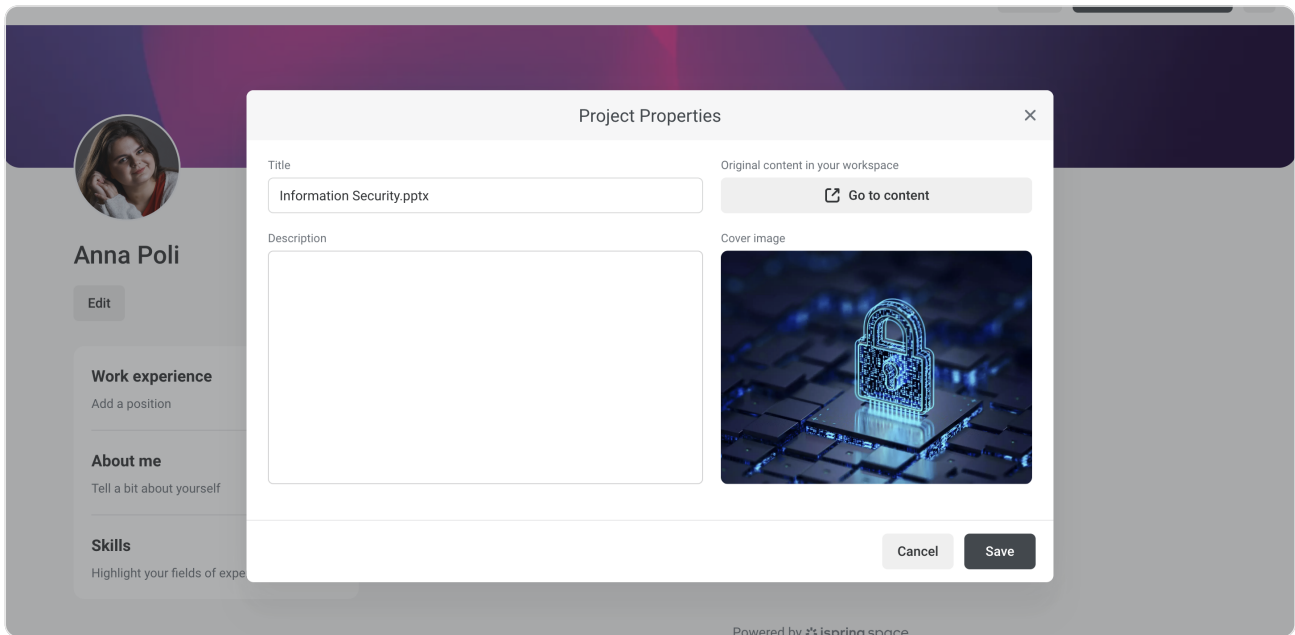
Anna Poli

Edit

Work experience

Add a position

About me

Tell a bit about yourself

Skills

Highlight your fields of expe

Project Properties

×

Title

Information Security.pptx

Original content in your workspace

Go to content

Description

Cover image

Cancel

Save

Powered by ispring space